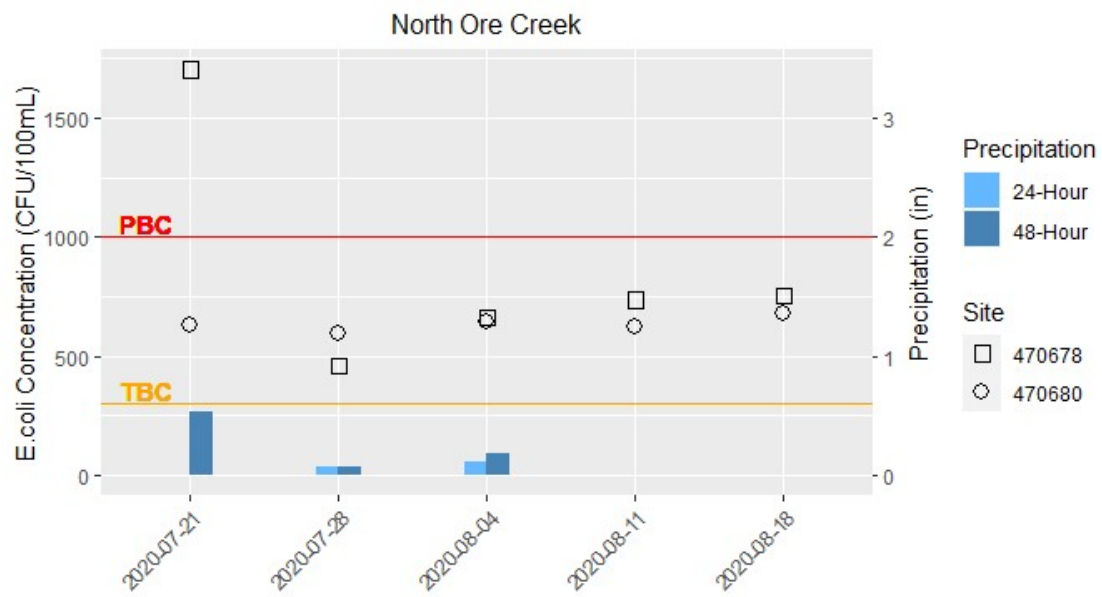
North Ore Creek

E.coli Concentration (CFU/100mL)

1500
1000
500
0

PBC
TBC

Precipitation (in)

3
2
1
0

2020-07-21
2020-07-28
2020-08-04
2020-08-11
2020-08-18

Precipitation
24-Hour
48-Hour

Site
470678
470680